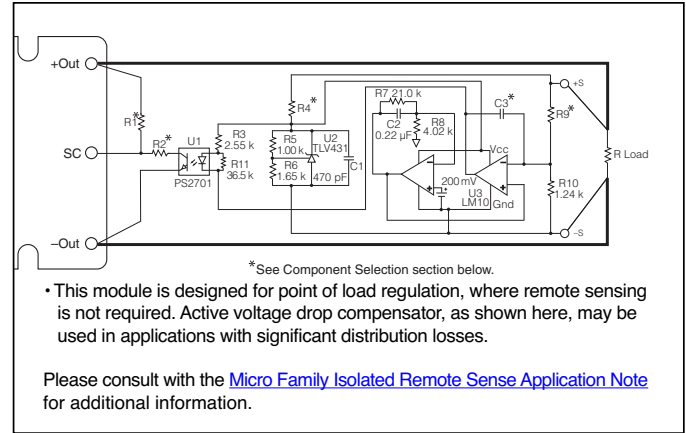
+Out
SC
–Out
R1*
R2*
U1
PS2701
R3
2.55 k
R11
36.5 k
R4*
R5
1.00 k
R6
1.65 k
U2
TLV431
C1
470 pF
R7 21.0 k
C2
0.22 µF
R8
4.02 k
Vcc
200 mV
U3
LM10
Gnd
C3*
R9*
R10
1.24 k
+S
–S
R Load

*See Component Selection section below.

• This module is designed for point of load regulation, where remote sensing is not required. Active voltage drop compensator, as shown here, may be used in applications with significant distribution losses.

Please consult with the Micro Family Isolated Remote Sense Application Note for additional information.